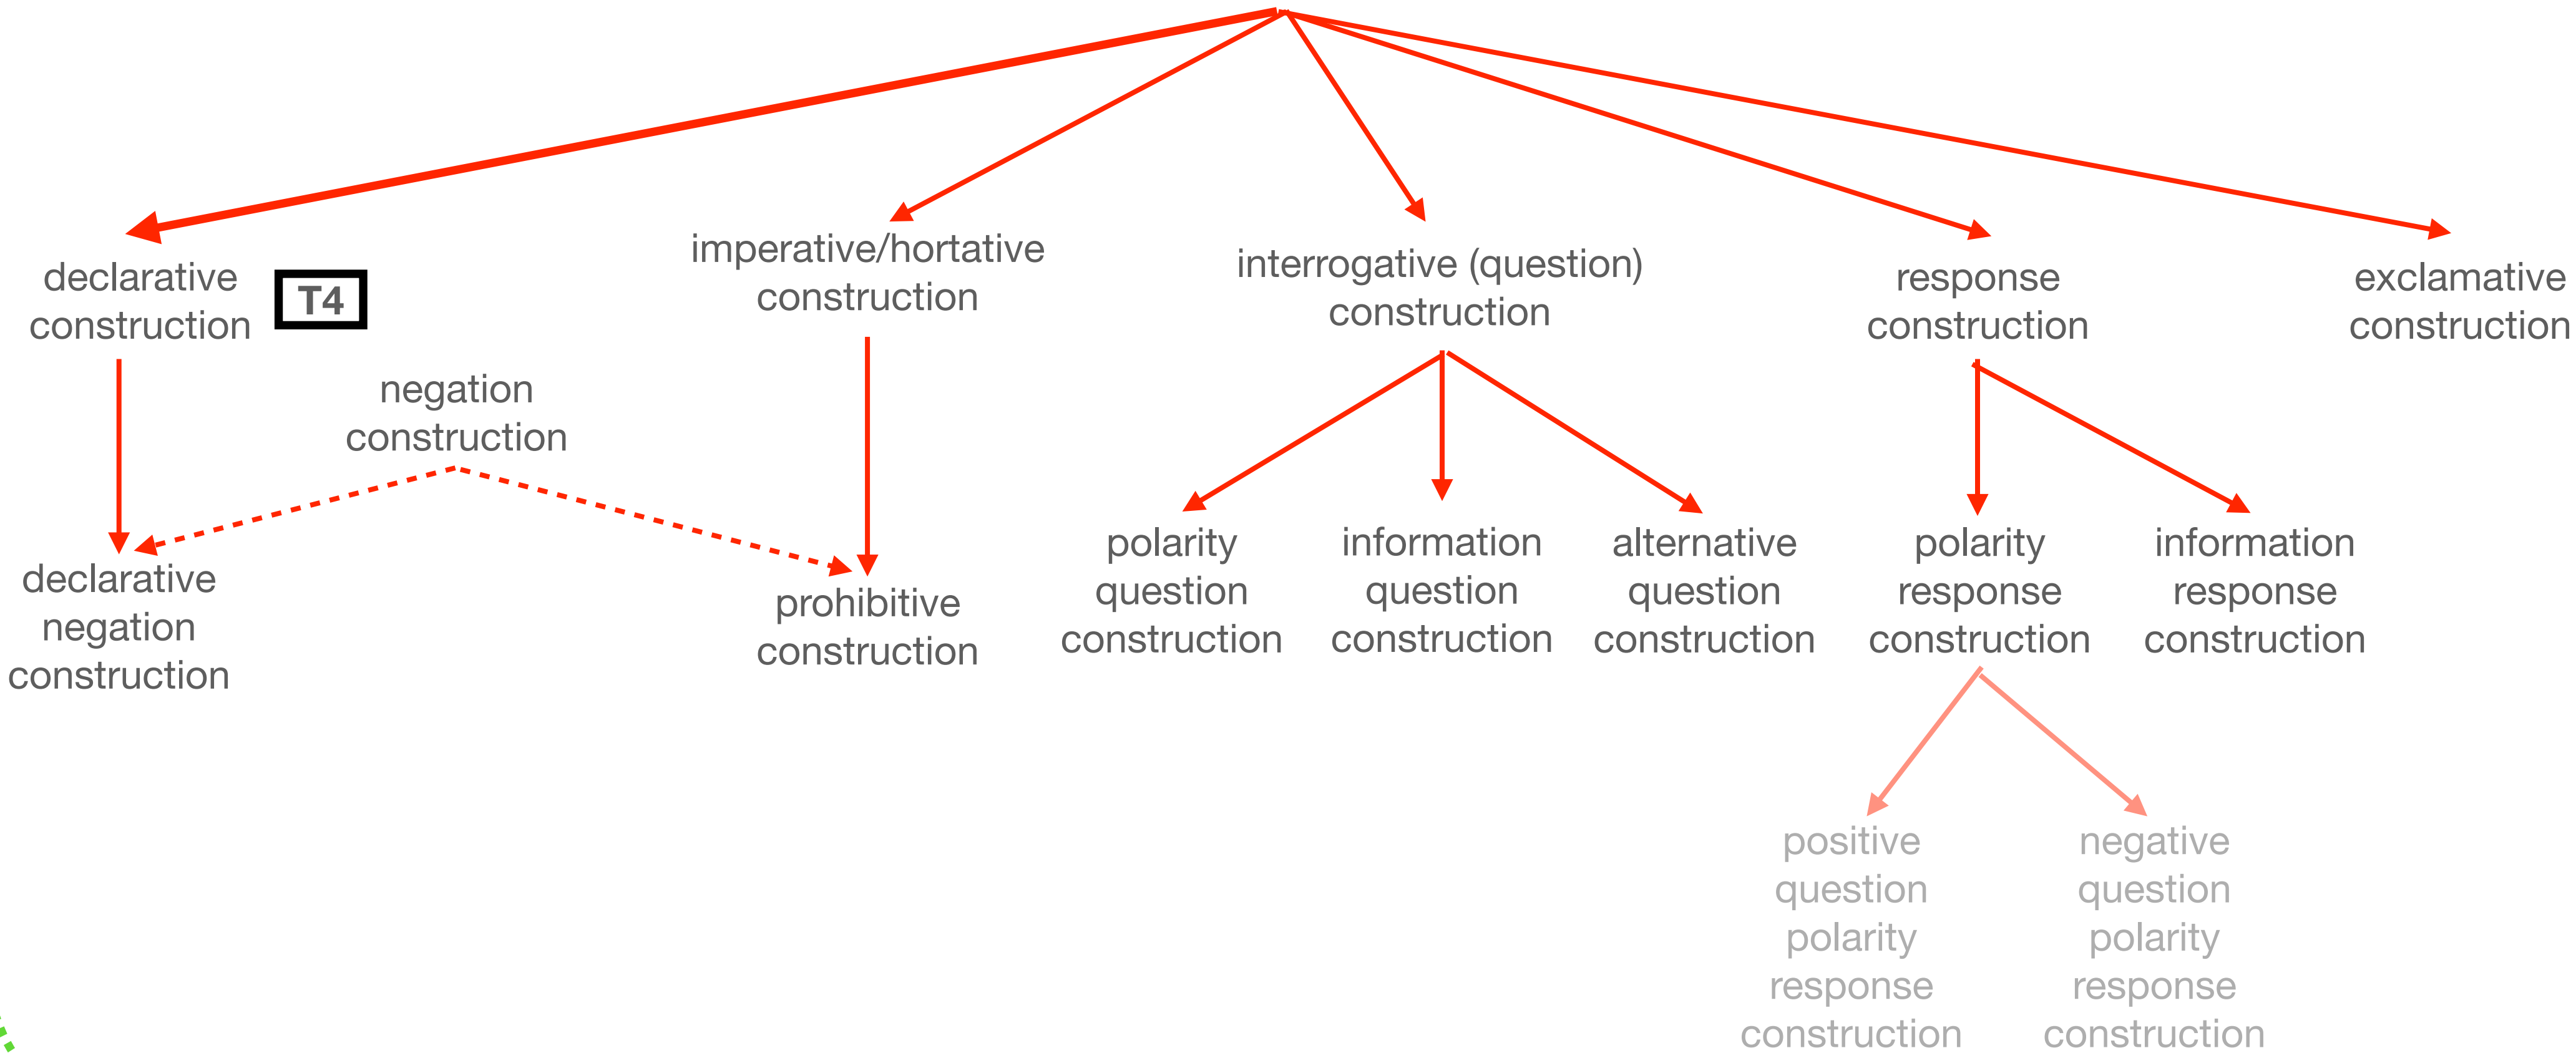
declarative construction

T4

imperative/hortative construction

interrogative (question) construction

response construction

exclamative construction

negation construction

declarative negation construction

prohibitive construction

polarity question construction

information question construction

alternative question construction

polarity response construction

information response construction

positive question polarity response construction

negative question polarity response construction